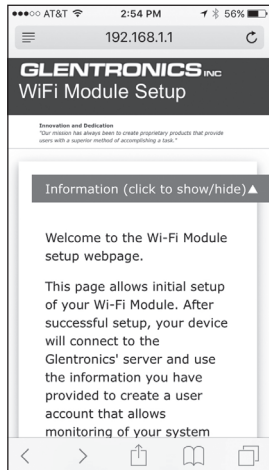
●●●○○ AT&T 2:54 PM 56%

192.168.1.1

GLENTRONICS INC
WiFi Module Setup

Innovation and Dedication
"Our mission has always been to create proprietary products that provide users with a superior method of accomplishing a task."

Information (click to show/hide) ▲

Welcome to the Wi-Fi Module setup webpage.

This page allows initial setup of your Wi-Fi Module. After successful setup, your device will connect to the Glentronics' server and use the information you have provided to create a user account that allows monitoring of your system